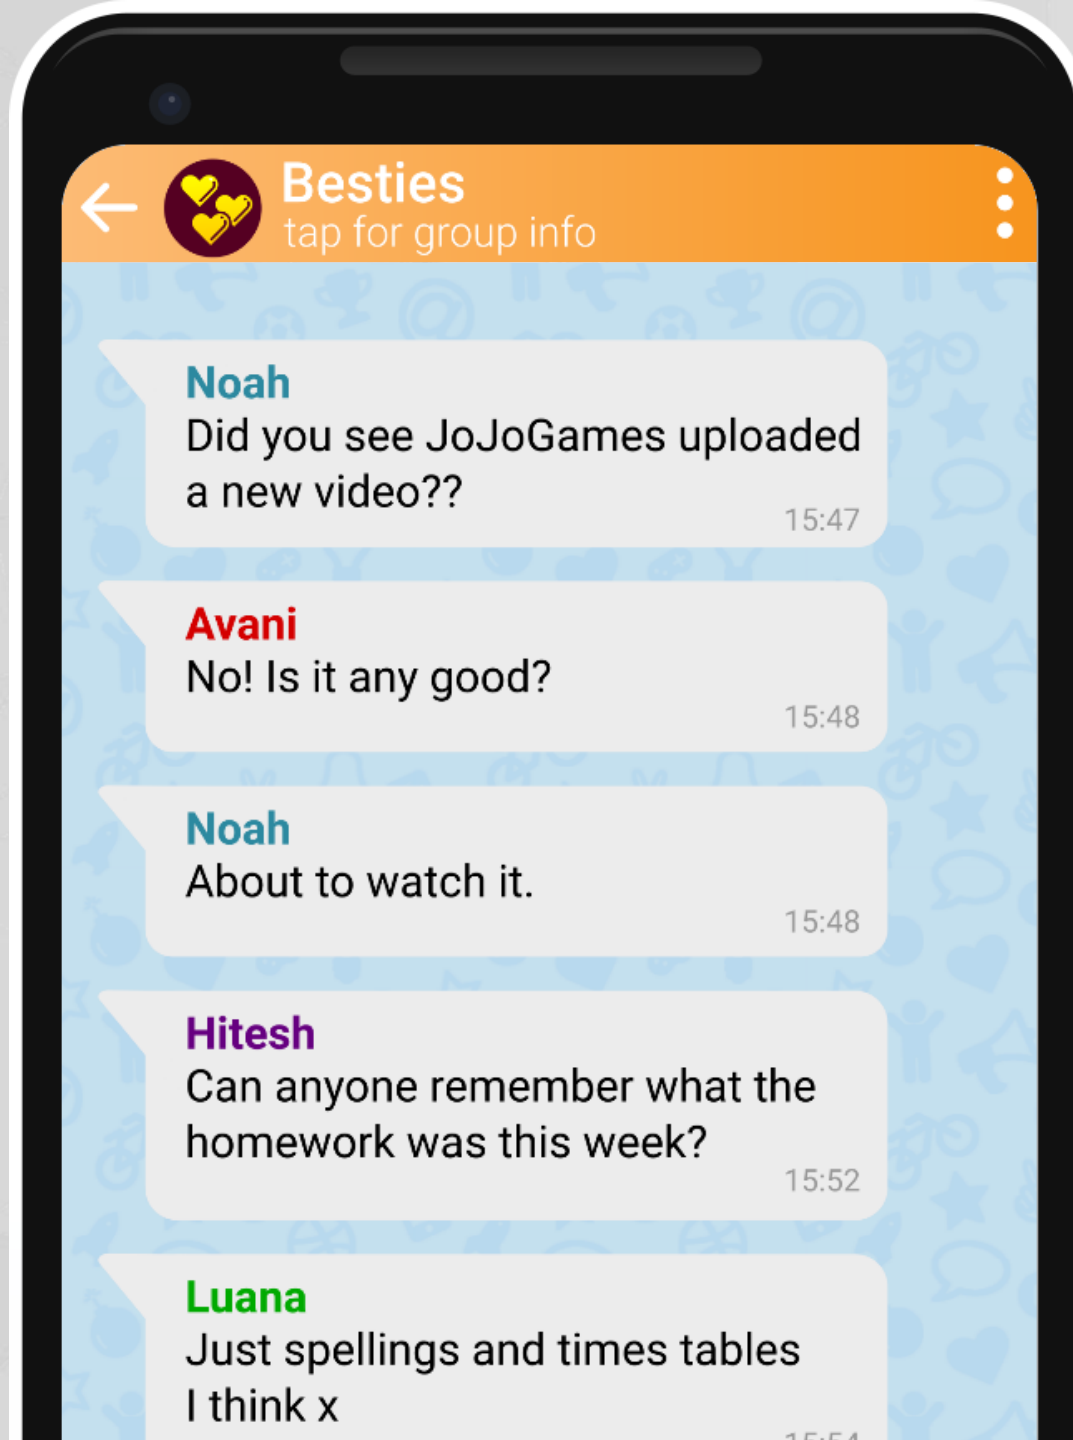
Besties
tap for group info

Noah
Did you see JoJoGames uploaded a new video??
15:47

Avani
No! Is it any good?
15:48

Noah
About to watch it.
15:48

Hitesh
Can anyone remember what the homework was this week?
15:52

Luana
Just spellings and times tables I think x
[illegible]